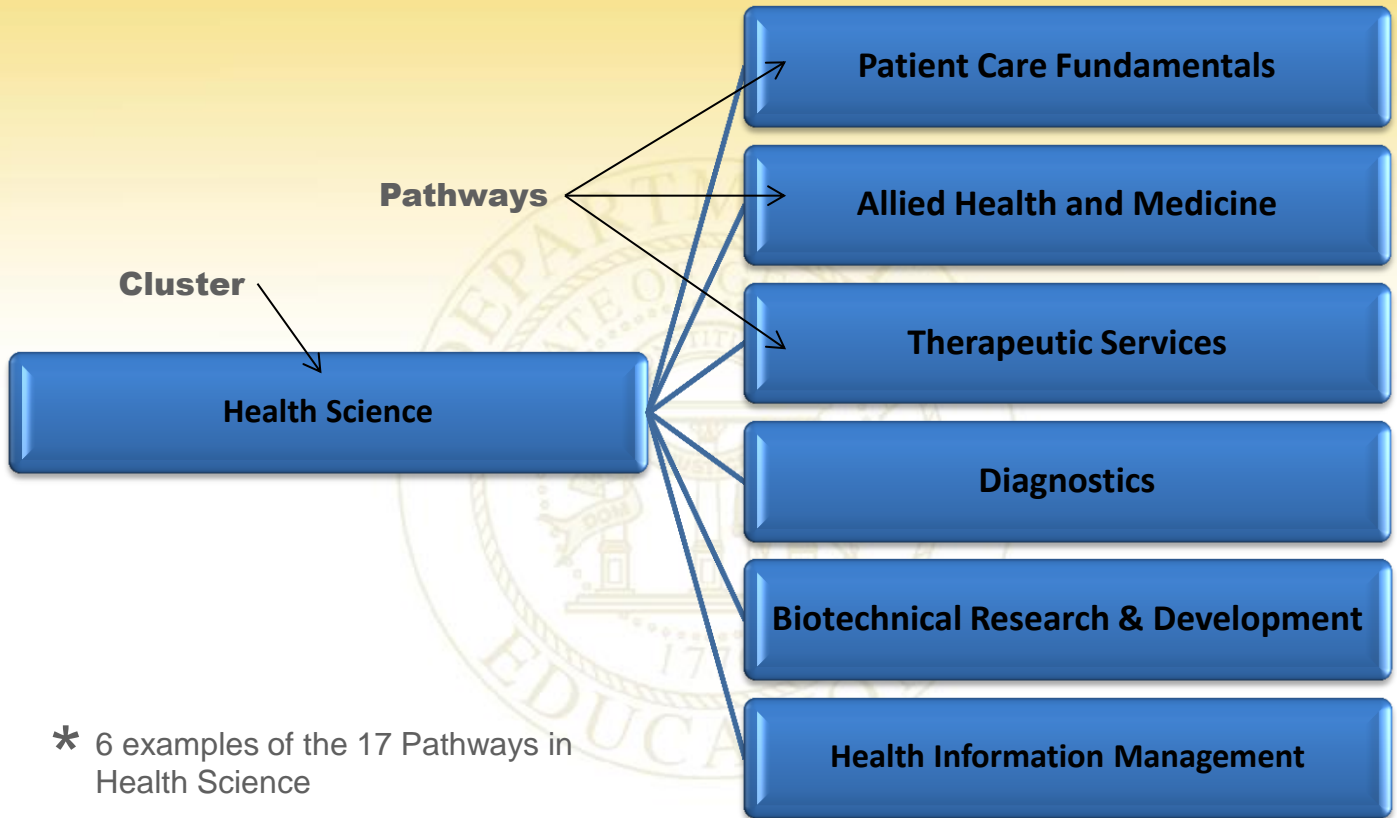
Pathways

Cluster

Health Science

Patient Care Fundamentals

Allied Health and Medicine

Therapeutic Services

Diagnostics

Biotechnical Research & Development

Health Information Management

* 6 examples of the 17 Pathways in Health Science